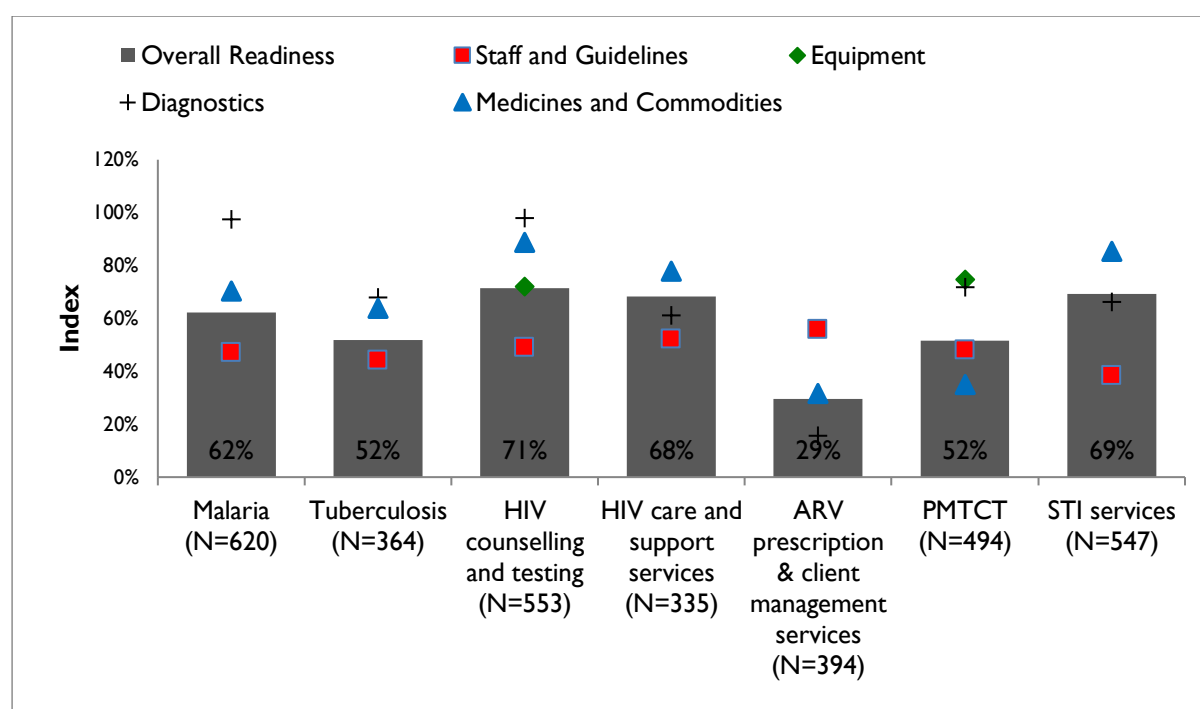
Overall Readiness
Staff and Guidelines
Equipment
Diagnostics
Medicines and Commodities

Index

120%
100%
80%
60%
40%
20%
0%

62%
52%
71%
68%
29%
52%
69%

Malaria (N=620)
Tuberculosis (N=364)
HIV counselling and testing (N=553)
HIV care and support services (N=335)
ARV prescription & client management services (N=394)
PMTCT (N=494)
STI services (N=547)